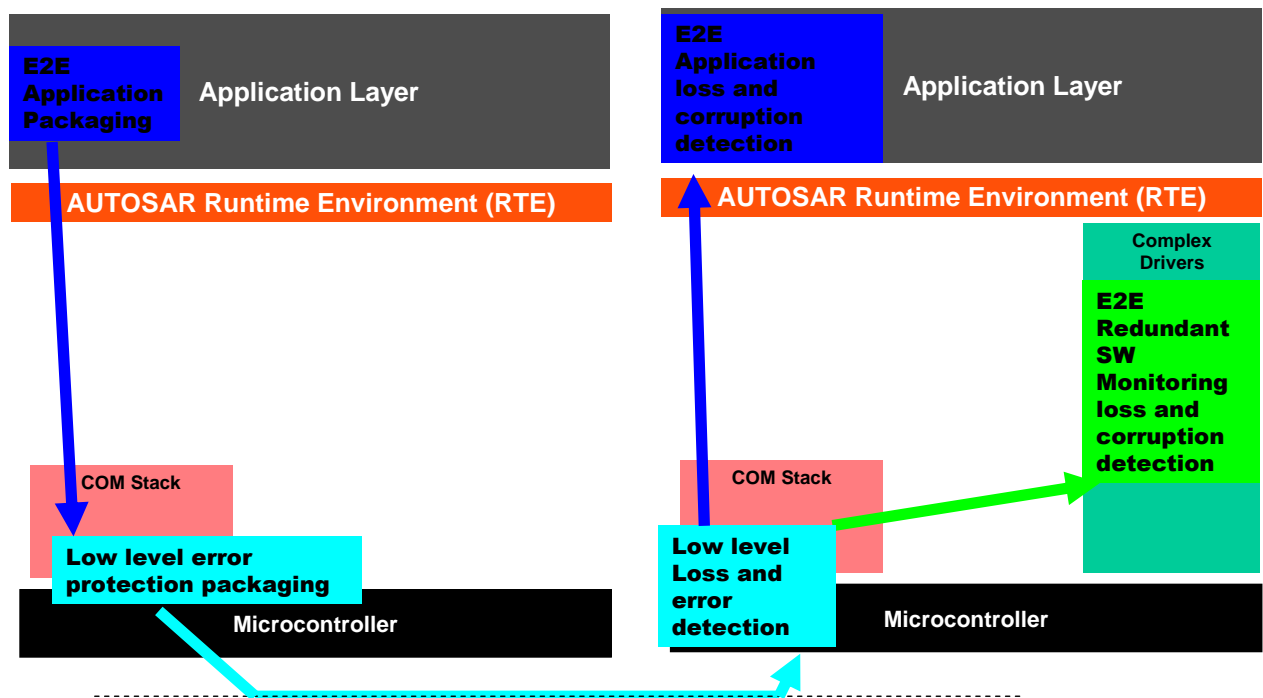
E2E Application Packaging

Application Layer

AUTOSAR Runtime Environment (RTE)

COM Stack

Low level error protection packaging

Microcontroller

E2E Application loss and corruption detection

Application Layer

AUTOSAR Runtime Environment (RTE)

Complex Drivers

E2E Redundant SW Monitoring loss and corruption detection

COM Stack

Low level Loss and error detection

Microcontroller